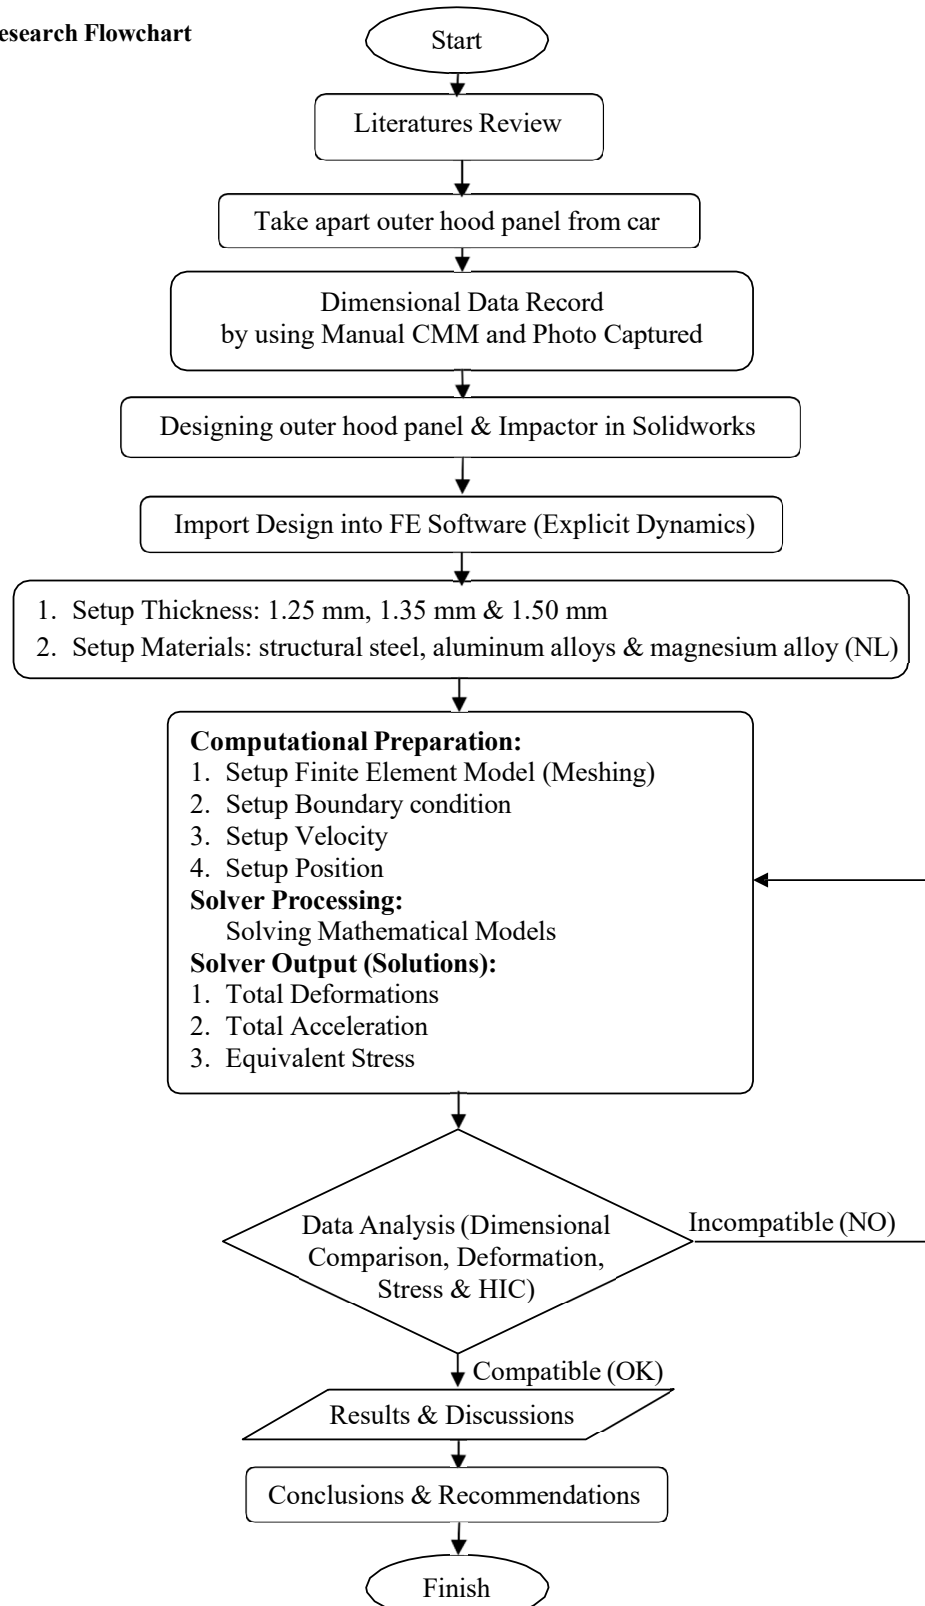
esearch Flowchart

Start

Literatures Review

Take apart outer hood panel from car

Dimensional Data Record
by using Manual CMM and Photo Captured

Designing outer hood panel & Impactor in Solidworks

Import Design into FE Software (Explicit Dynamics)

1. Setup Thickness: 1.25 mm, 1.35 mm & 1.50 mm
2. Setup Materials: structural steel, aluminum alloys & magnesium alloy (NL)

**Computational Preparation:**
1. Setup Finite Element Model (Meshing)
2. Setup Boundary condition
3. Setup Velocity
4. Setup Position
**Solver Processing:**
Solving Mathematical Models
**Solver Output (Solutions):**
1. Total Deformations
2. Total Acceleration
3. Equivalent Stress

Data Analysis (Dimensional Comparison, Deformation, Stress & HIC)

Incompatible (NO)

Compatible (OK)

Results & Discussions

Conclusions & Recommendations

Finish